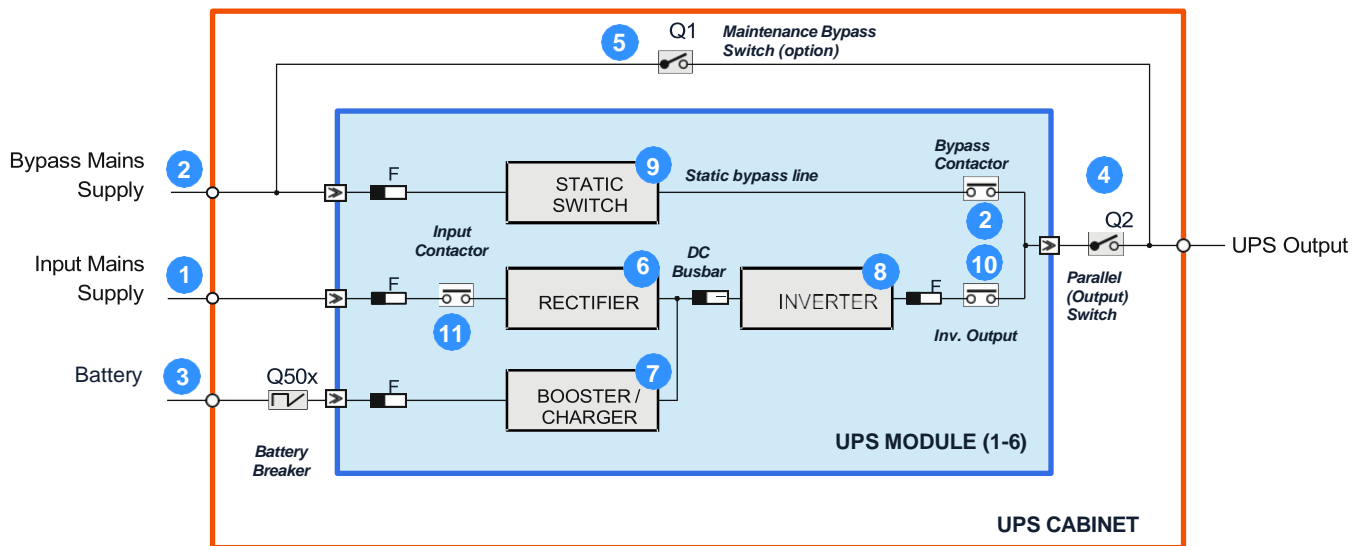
5 Q1 Maintenance Bypass Switch (option)

Bypass Mains Supply 2

F

STATIC SWITCH 9

Static bypass line

Bypass Contactor

4

2

Input Mains Supply 1

Input Contactor

F

RECTIFIER 6

DC Busbar

INVERTER 8

F

10

Q2

UPS Output

Parallel (Output) Switch

11

Inv. Output

Battery 3

Q50x

F

BOOSTER / CHARGER 7

Battery Breaker

UPS MODULE (1-6)

UPS CABINET